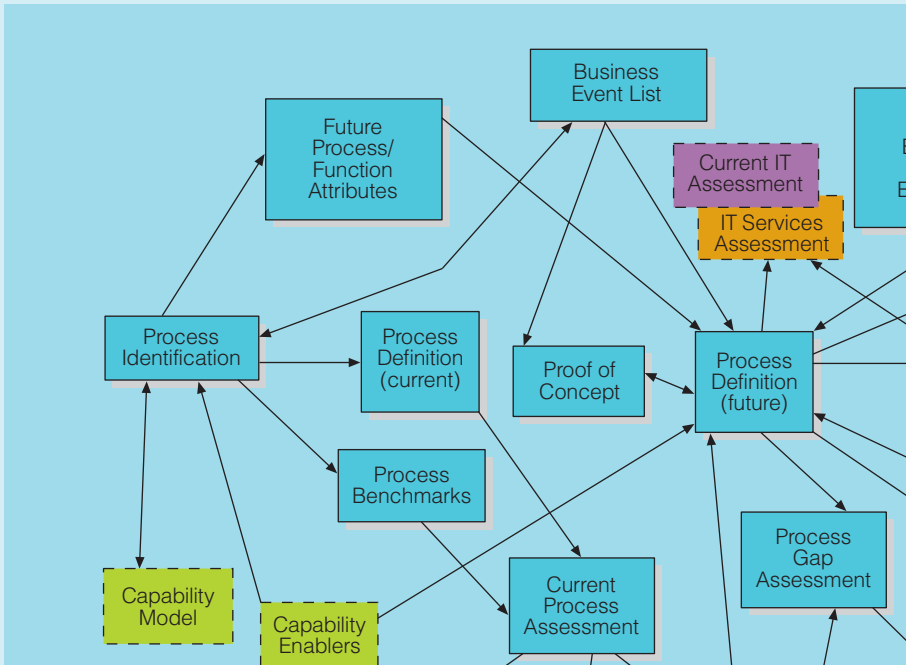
Business Event List

Future Process/ Function Attributes

Current IT Assessment

IT Services Assessment

E

E

Process Identification

Process Definition (current)

Proof of Concept

Process Definition (future)

Process Benchmarks

Process Gap Assessment

Capability Model

Capability Enablers

Current Process Assessment